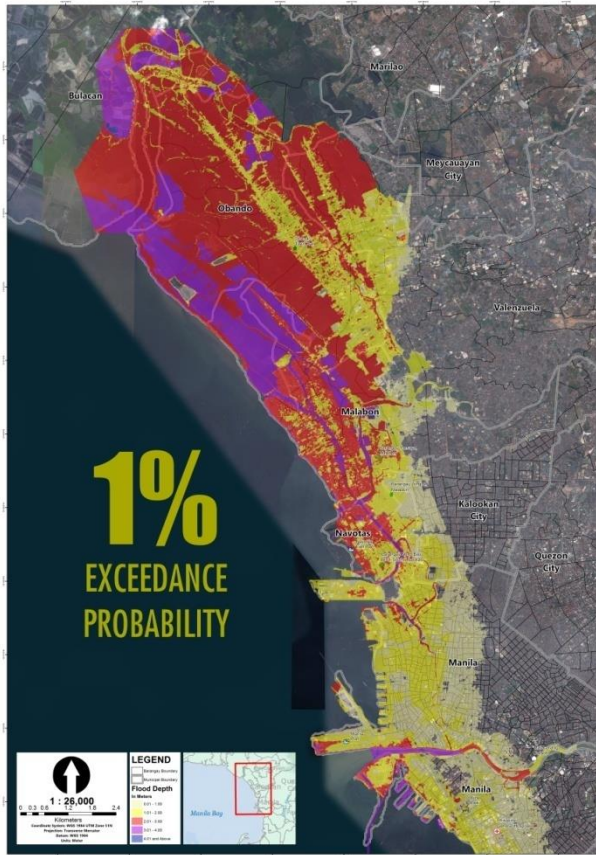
Marilao

Bulacan

Meycauayan City

Obando

Valenzuela

Malabon

1%

EXCEEDANCE PROBABILITY

Kalookan City

Navotas

Quezon City

Manila

Manila

1 : 26,000

0 0.3 0.6 1.2 1.8 2.4
Kilometers

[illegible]

LEGEND

Barangay Boundary

Municipal Boundary

Flood Depth
In Meters

0.01 - 1.00

1.01 - 2.00

2.01 - 3.00

3.01 - 4.00

4.01 and Above

Manila Bay